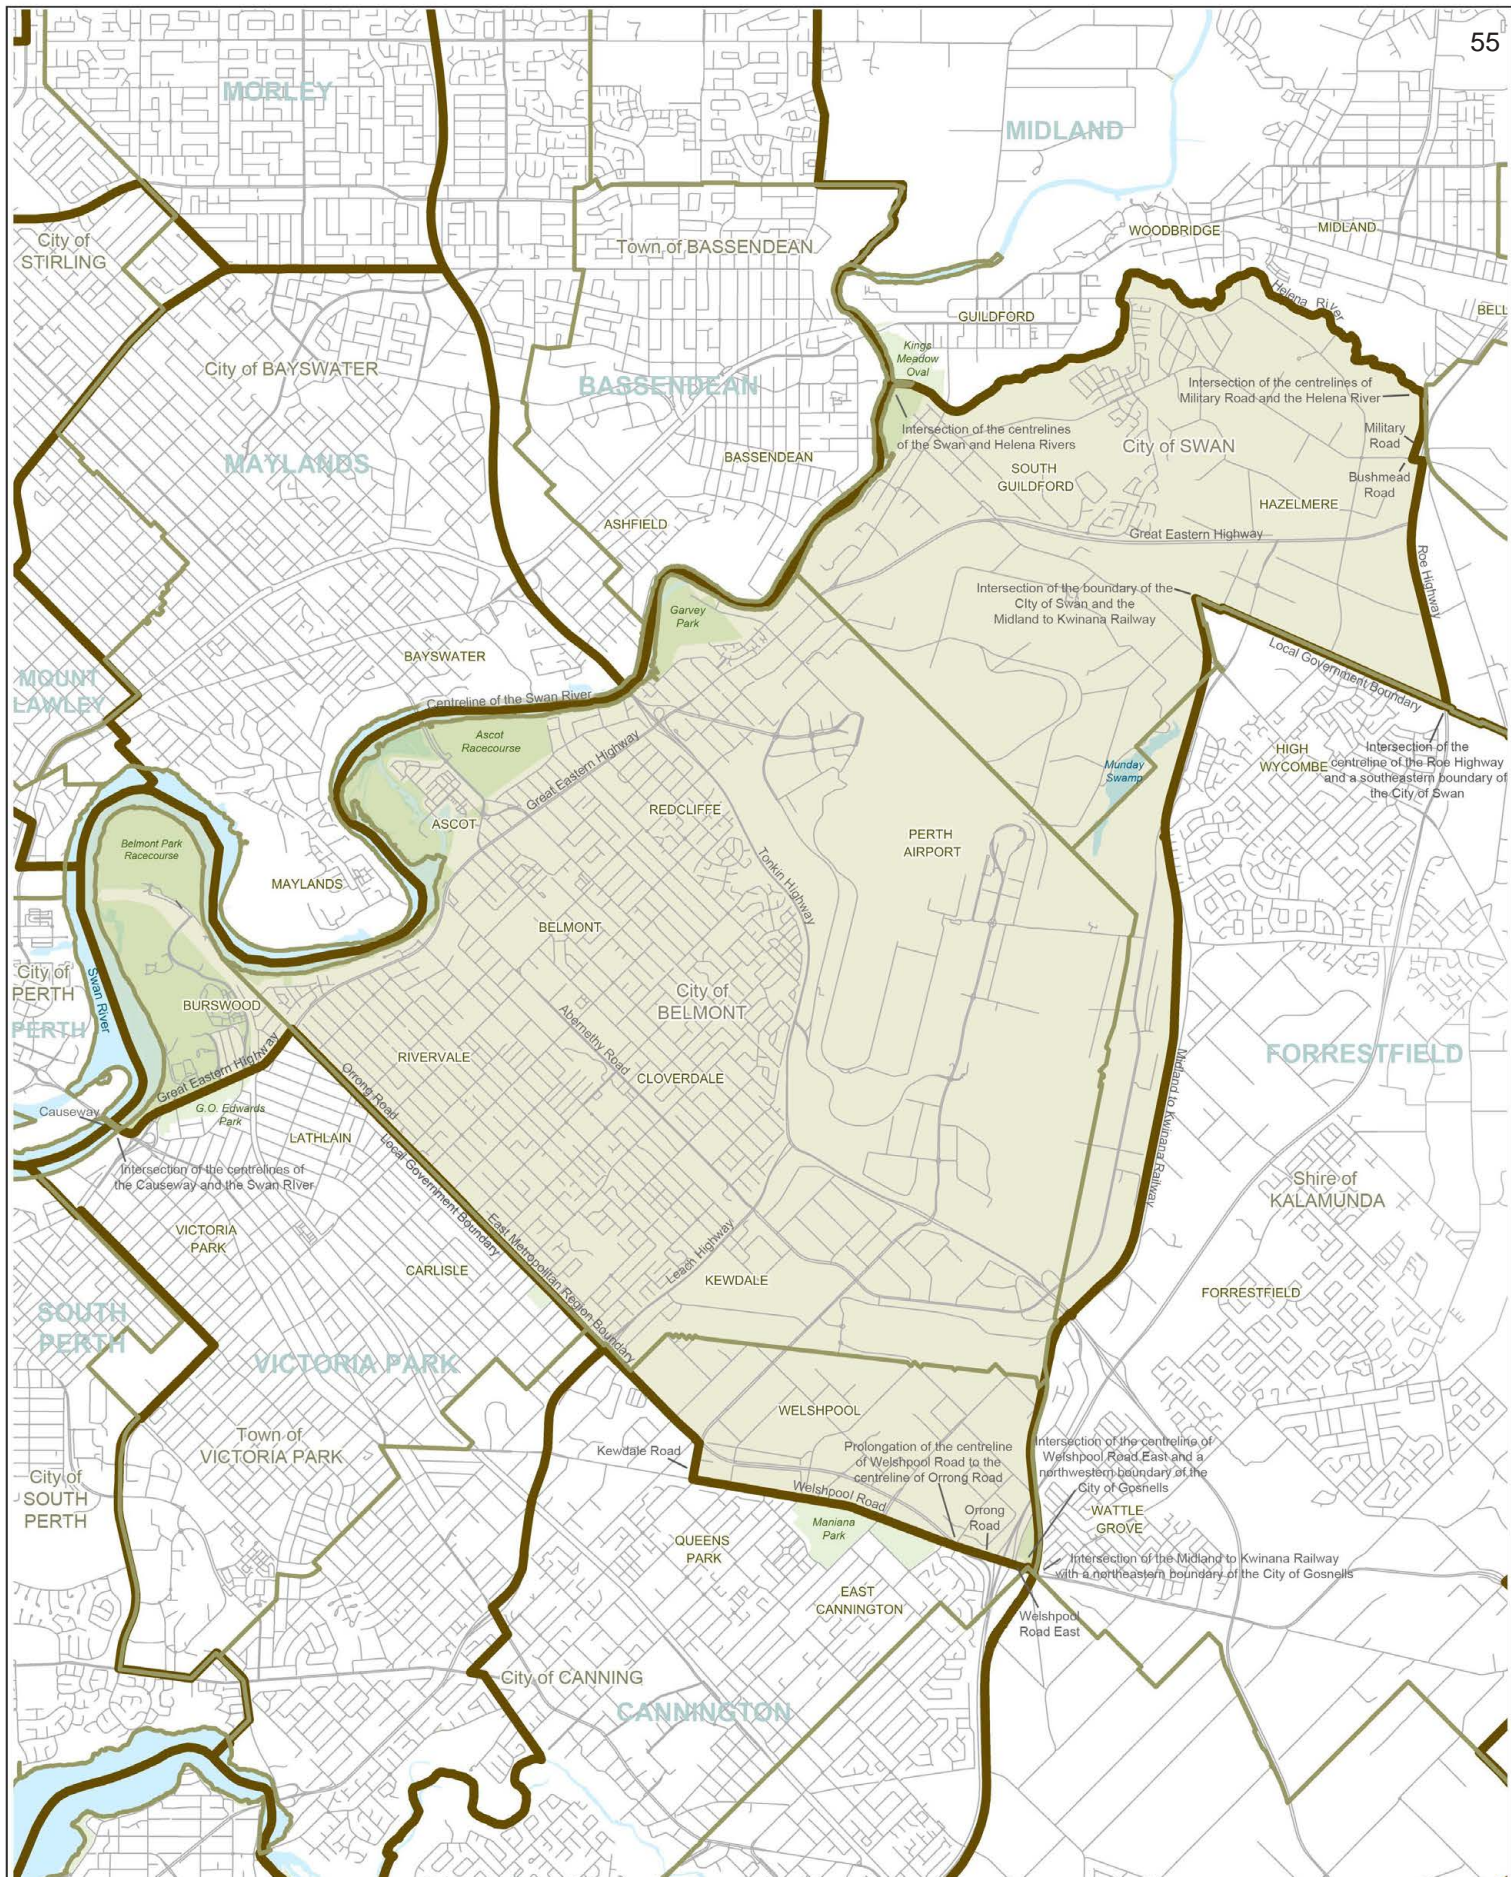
55

MORLEY

MIDLAND

City of STIRLING

Town of BASSENDEAN

WOODBRIDGE

MIDLAND

BELL

GUILDFORD

Helena River

City of BAYSWATER

BASSENDEAN

Kings Meadow Oval

Intersection of the centrelines of Military Road and the Helena River

MAYLANDS

Intersection of the centrelines of the Swan and Helena Rivers

City of SWAN

Military Road

BASSENDEAN

SOUTH GUILDFORD

Bushmead Road

HAZELMERE

ASHFIELD

Great Eastern Highway

Roe Highway

Intersection of the boundary of the City of Swan and the Midland to Kwinana Railway

Garvey Park

Local Government Boundary

MOUNT LAWLEY

BAYSWATER

Centreline of the Swan River

Ascot Racecourse

Great Eastern Highway

HIGH WYCOMBE

Intersection of the centreline of the Roe Highway and a southeastern boundary of the City of Swan

Munday Swamp

REDCLIFFE

ASCOT

Belmont Park Racecourse

PERTH AIRPORT

Tonkin Highway

MAYLANDS

BELMONT

City of PERTH

Swan River

City of BELMONT

PERTH

BURSWOOD

Abernethy Road

Midland to Kwinana Railway

FORRESTFIELD

RIVERVALE

Orrong Road

CLOVERDALE

Great Eastern Highway

Causeway

G.O. Edwards Park

LATHLAIN

Local Government Boundary

Intersection of the centrelines of the Causeway and the Swan River

Shire of KALAMUNDA

VICTORIA PARK

East Metropolitan Region Boundary

Leach Highway

CARLISLE

KEWDALE

FORRESTFIELD

SOUTH PERTH

VICTORIA PARK

WELSHPOOL

Town of VICTORIA PARK

Kewdale Road

Prolongation of the centreline of Welshpool Road to the centreline of Orrong Road

Intersection of the centreline of Welshpool Road East and a northwestern boundary of the City of Gosnells

City of SOUTH PERTH

Welshpool Road

Orrong Road

WATTLE GROVE

Maniana Park

QUEENS PARK

Intersection of the Midland to Kwinana Railway with a northeastern boundary of the City of Gosnells

EAST CANNINGTON

Welshpool Road East

City of CANNING

CANNINGTON